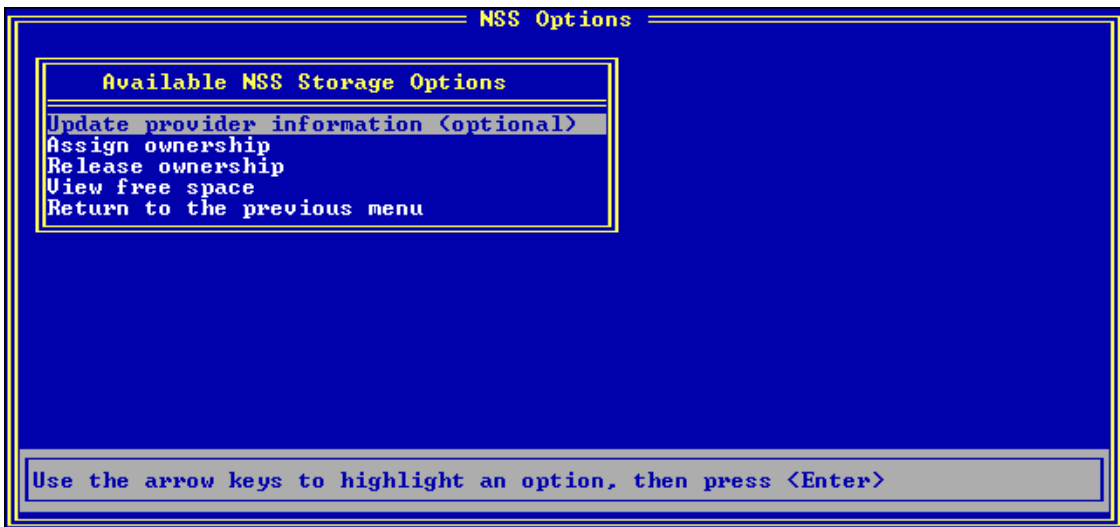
NSS Options

Available NSS Storage Options

Update provider information (optional)
Assign ownership
Release ownership
View free space
Return to the previous menu

Use the arrow keys to highlight an option, then press <Enter>